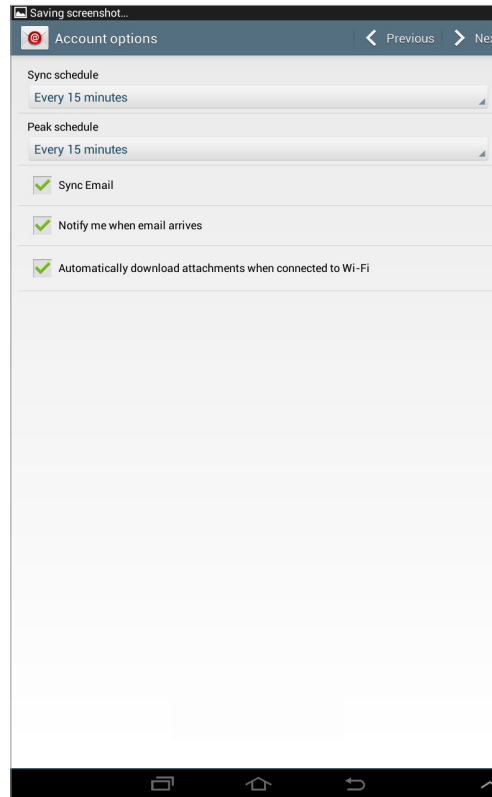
Saving screenshot...

Account options

Previous

Ne

Sync schedule

Every 15 minutes

Peak schedule

Every 15 minutes

Sync Email

Notify me when email arrives

Automatically download attachments when connected to Wi-Fi